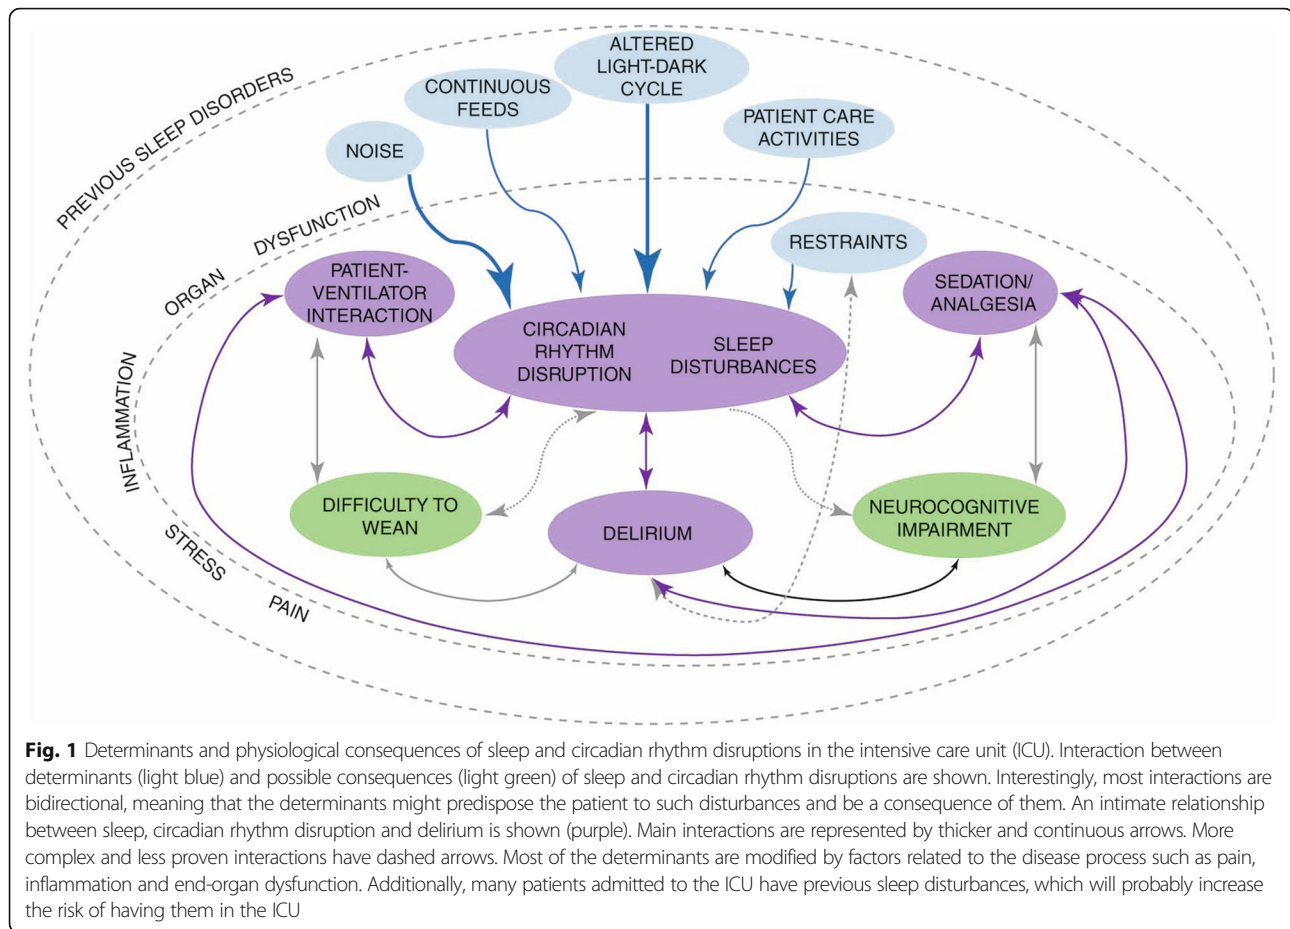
PREVIOUS SLEEP DISORDERS

ALTERED LIGHT-DARK CYCLE

CONTINUOUS FEEDS

PATIENT CARE ACTIVITIES

NOISE

ORGAN DYSFUNCTION

RESTRAINTS

PATIENT-VENTILATOR INTERACTION

SEDATION/ ANALGESIA

CIRCADIAN RHYTHM DISRUPTION

SLEEP DISTURBANCES

INFLAMMATION

DIFFICULTY TO WEAN

DELIRIUM

NEUROCOGNITIVE IMPAIRMENT

STRESS

PAIN

**Fig. 1** Determinants and physiological consequences of sleep and circadian rhythm disruptions in the intensive care unit (ICU). Interaction between determinants (light blue) and possible consequences (light green) of sleep and circadian rhythm disruptions are shown. Interestingly, most interactions are bidirectional, meaning that the determinants might predispose the patient to such disturbances and be a consequence of them. An intimate relationship between sleep, circadian rhythm disruption and delirium is shown (purple). Main interactions are represented by thicker and continuous arrows. More complex and less proven interactions have dashed arrows. Most of the determinants are modified by factors related to the disease process such as pain, inflammation and end-organ dysfunction. Additionally, many patients admitted to the ICU have previous sleep disturbances, which will probably increase the risk of having them in the ICU